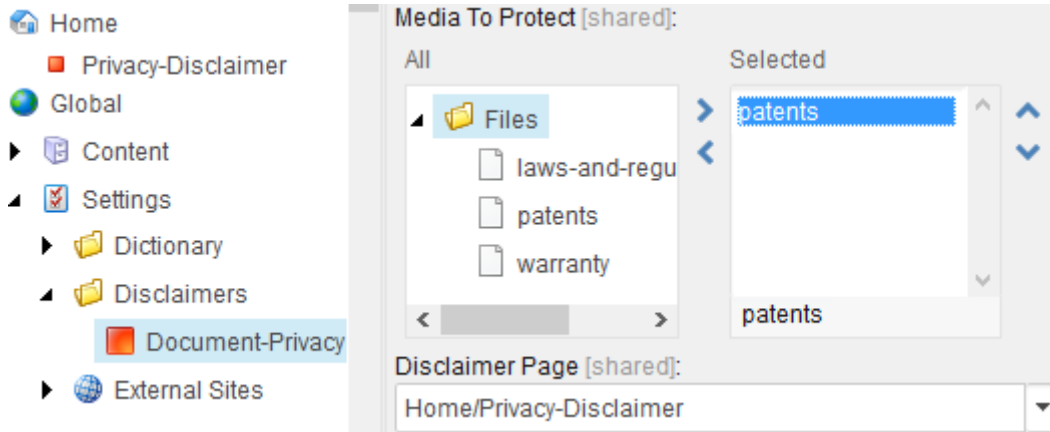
Home
Privacy-Disclaimer
Global
Content
Settings
Dictionary
Disclaimers
Document-Privacy
External Sites

Media To Protect [shared]:
All
Files
laws-and-regu
patents
warranty

Selected
patents
patents

Disclaimer Page [shared]:
Home/Privacy-Disclaimer